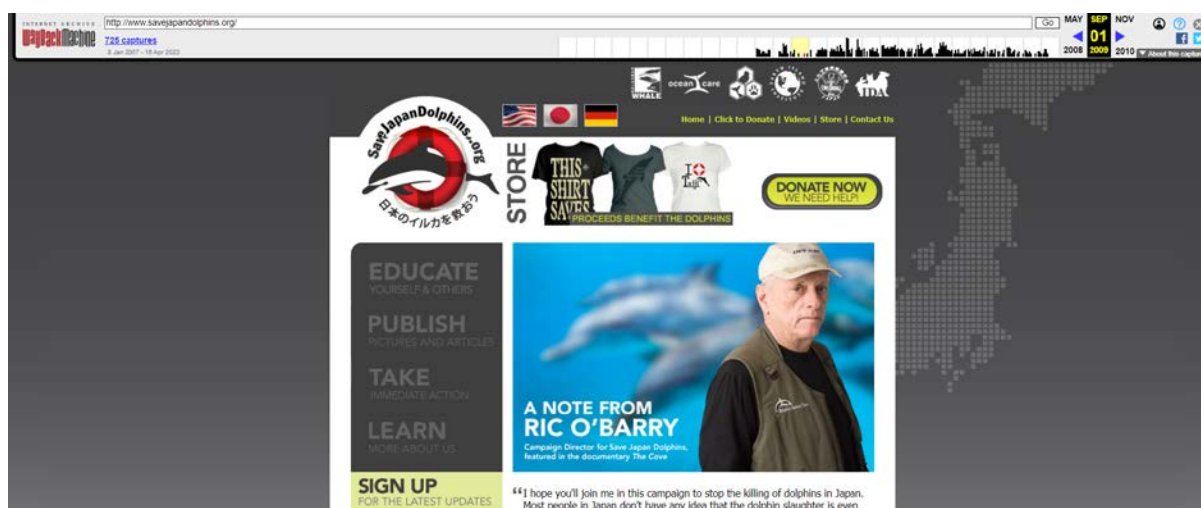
INTERNET ARCHIVE WayBackMachine http://www.savejapandolphins.org/ Go MAY SEP NOV
725 captures
8 Jan 2007 - 19 Apr 2023
2008 01 2009 2010 About this capture

WHALE ocean care IDA

Home | Click to Donate | Videos | Store | Contact Us

SaveJapanDolphins.org
日本のイルカを救おう

STORE
THIS SHIRT SAVES
PROCEEDS BENEFIT THE DOLPHINS

DONATE NOW
WE NEED HELP!

EDUCATE
YOURSELF & OTHERS

PUBLISH
PICTURES AND ARTICLES

TAKE
IMMEDIATE ACTION

LEARN
MORE ABOUT US

SIGN UP
FOR THE LATEST UPDATES

A NOTE FROM
RIC O'BARRY
Campaign Director for Save Japan Dolphins, featured in the documentary The Cove

"I hope you'll join me in this campaign to stop the killing of dolphins in Japan. Most people in Japan don't have any idea that the dolphin slaughter is even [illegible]